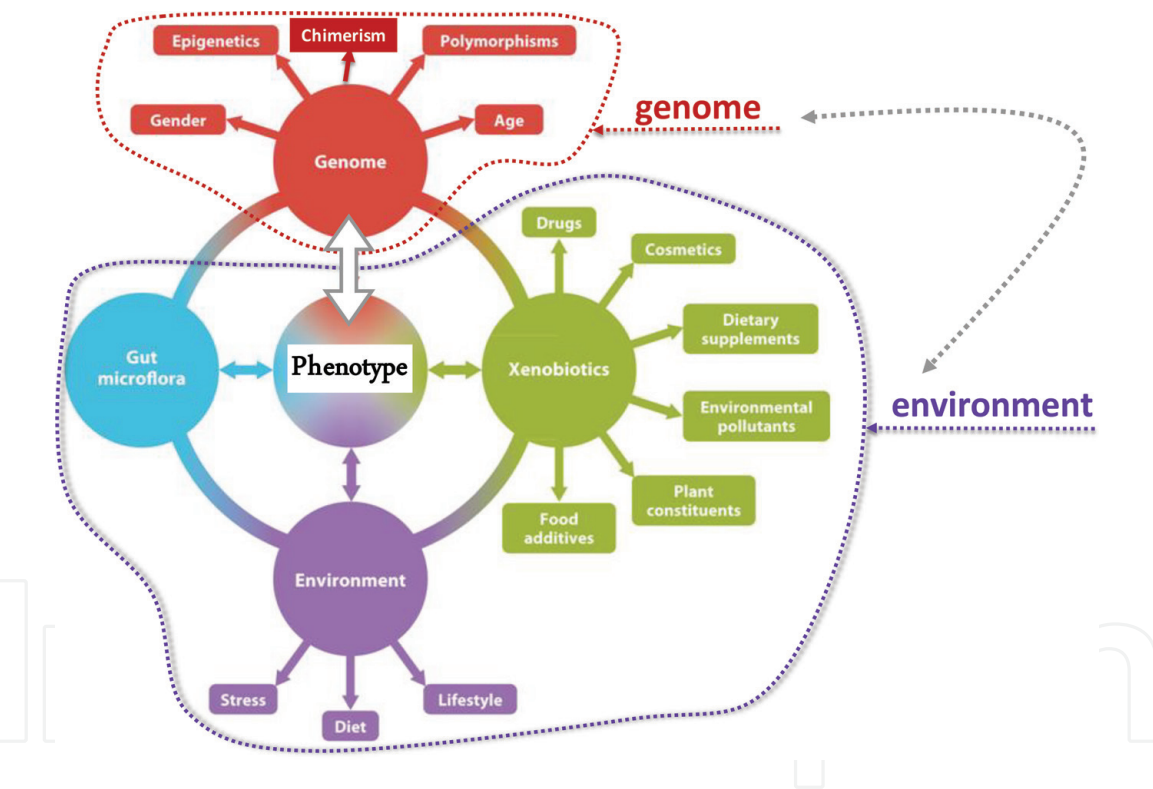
Epigenetics
Chimerism
Polymorphisms
Gender
Age
Genome
genome
Drugs
Cosmetics
Dietary supplements
Gut microflora
Phenotype
Xenobiotics
Environmental pollutants
environment
Plant constituents
Food additives
Environment
Stress
Diet
Lifestyle